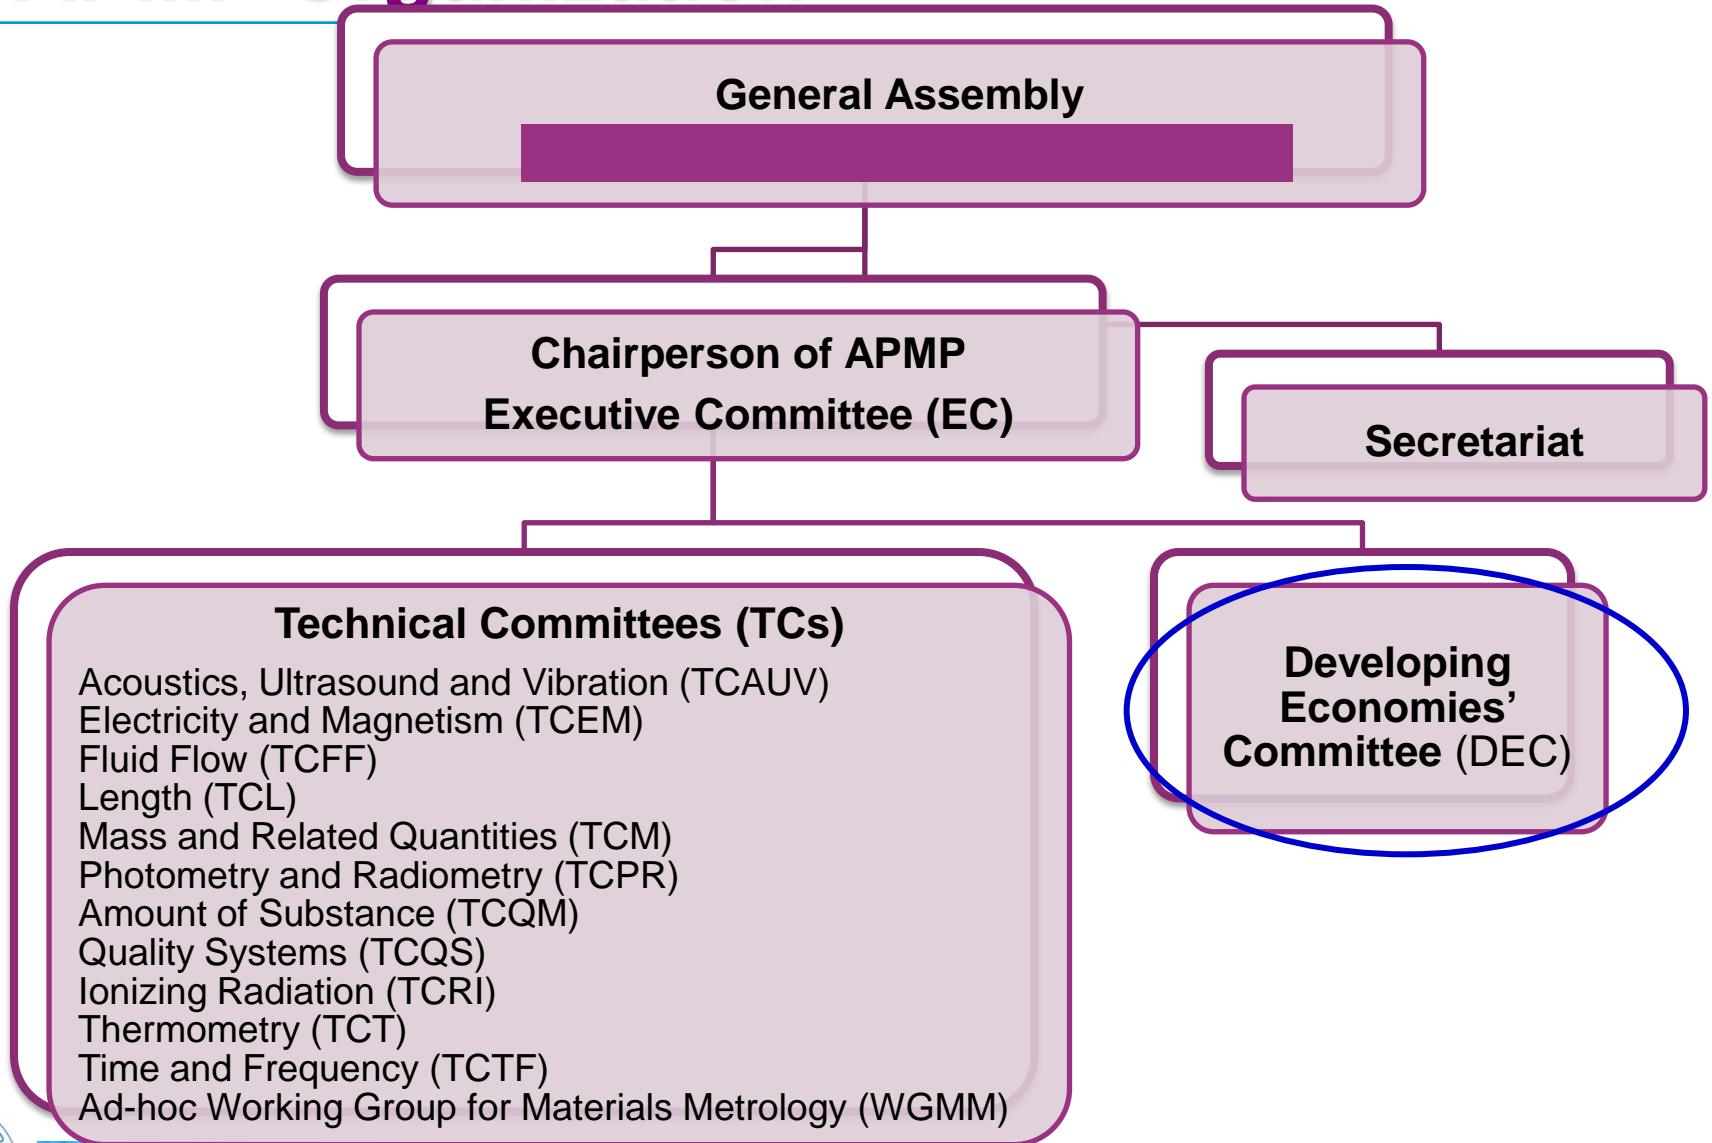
General Assembly

Chairperson of APMP
Executive Committee (EC)

Secretariat

Technical Committees (TCs)
Acoustics, Ultrasound and Vibration (TCAUV)
Electricity and Magnetism (TCEM)
Fluid Flow (TCFF)
Length (TCL)
Mass and Related Quantities (TCM)
Photometry and Radiometry (TCPR)
Amount of Substance (TCQM)
Quality Systems (TCQS)
Ionizing Radiation (TCRI)
Thermometry (TCT)
Time and Frequency (TCTF)
Ad-hoc Working Group for Materials Metrology (WGMM)

Developing Economies' Committee (DEC)